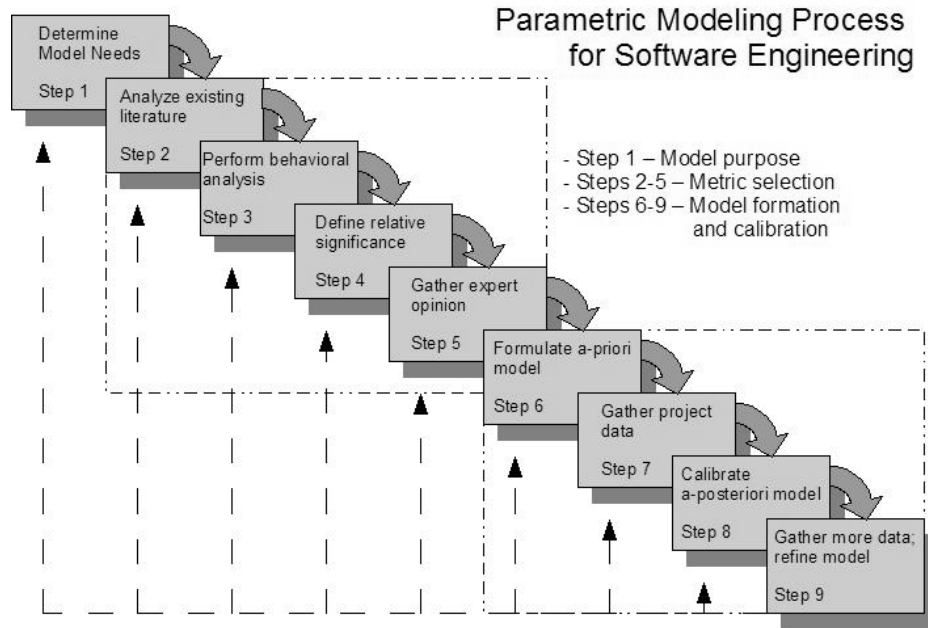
Parametric Modeling Process for Software Engineering

Determine Model Needs
Step 1

Analyze existing literature
Step 2

Perform behavioral analysis
Step 3

Define relative significance
Step 4

Gather expert opinion
Step 5

Formulate a-priori model
Step 6

Gather project data
Step 7

Calibrate a-posteriori model
Step 8

Gather more data; refine model
Step 9

- Step 1 – Model purpose
- Steps 2-5 – Metric selection
- Steps 6-9 – Model formation and calibration